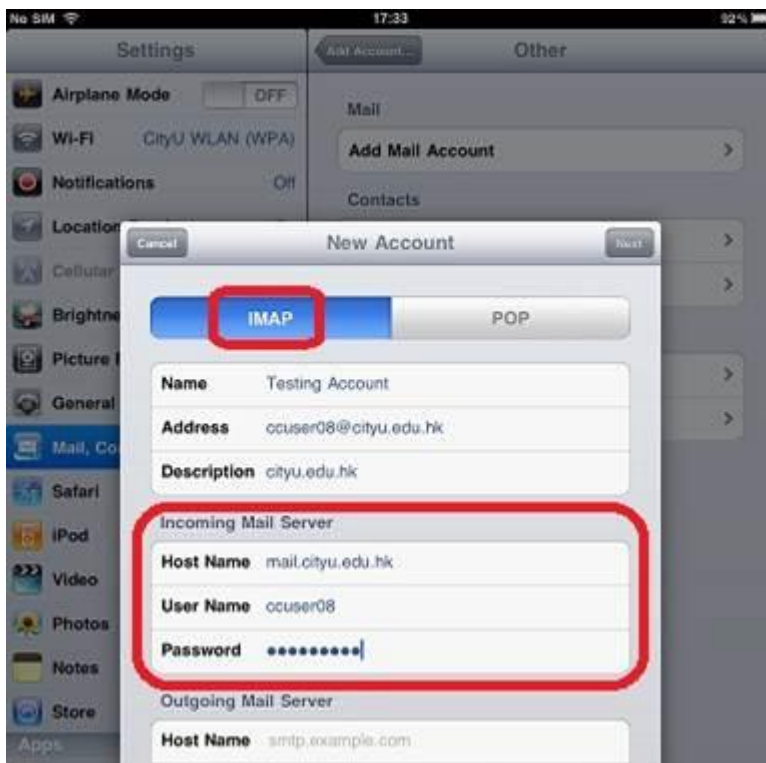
No SIM
17:33
92%
Settings
Airplane Mode
OFF
Wi-Fi
CityU WLAN (WPA)
Notifications
Off
Location
Cellular
Brightne
Picture
General
Mail, Co
Safari
iPod
Video
Photos
Notes
Store
Apps
Add Account...
Other
Mail
Add Mail Account
Contacts
Cancel
New Account
Next
IMAP
POP
Name
Testing Account
Address
ccuser08@cityu.edu.hk
Description
cityu.edu.hk
Incoming Mail Server
Host Name
mail.cityu.edu.hk
User Name
ccuser08
Password
••••••••••
Outgoing Mail Server
Host Name
smtp.example.com